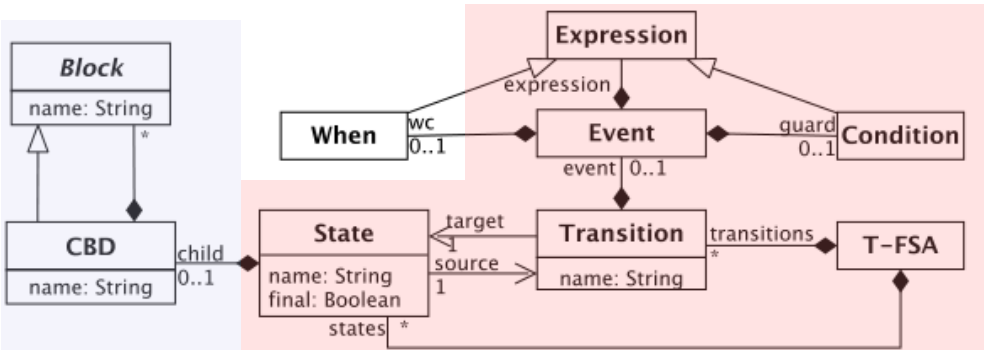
Block
name: String
*

CBD
name: String

child
0..1

Expression
expression

When
wc
0..1

Event
event 0..1

guard
0..1
Condition

State
name: String
final: Boolean
states *

target
1
source
1

Transition
name: String

transitions
*

T-FSA